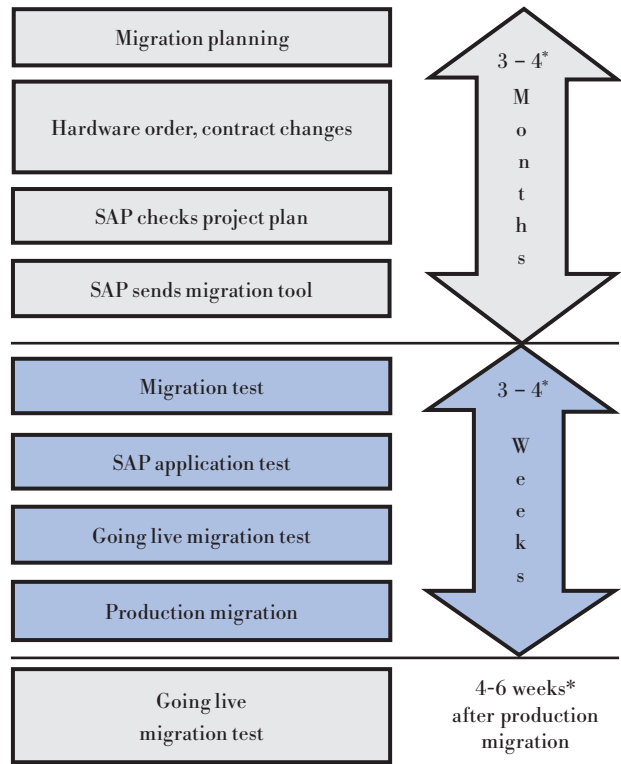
Migration planning

Hardware order, contract changes

SAP checks project plan

SAP sends migration tool

3 – 4*
M
o
n
t
h
s

Migration test

SAP application test

Going live migration test

Production migration

3 – 4*
W
e
e
k
s

Going live migration test

4-6 weeks* after production migration